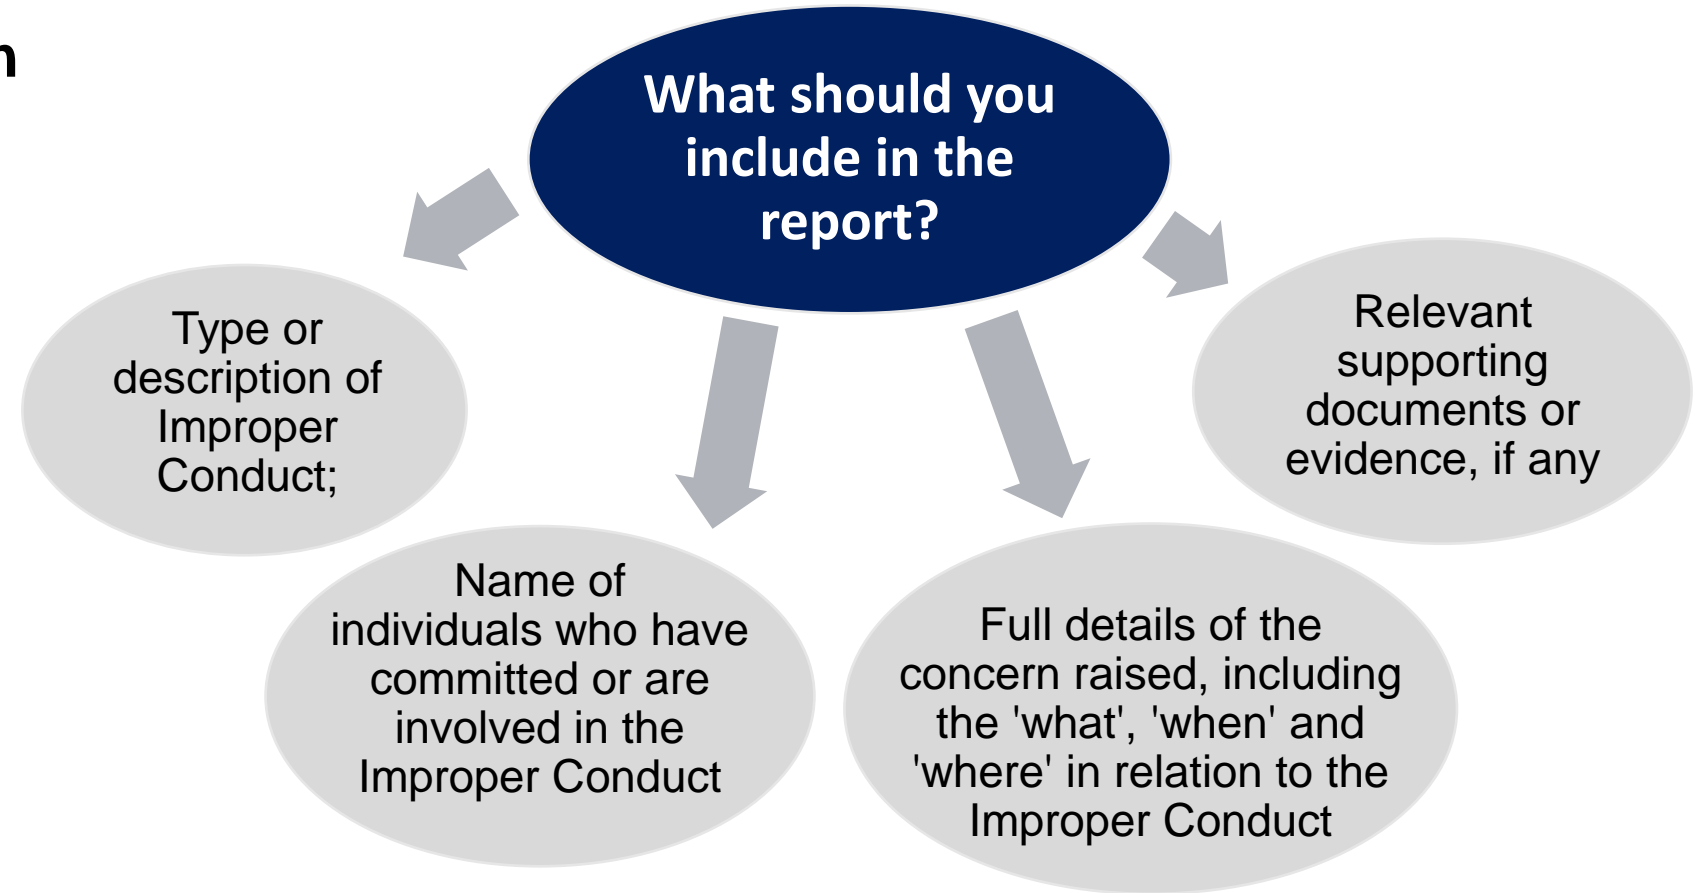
n

What should you include in the report?

Type or description of Improper Conduct;

Name of individuals who have committed or are involved in the Improper Conduct

Full details of the concern raised, including the 'what', 'when' and 'where' in relation to the Improper Conduct

Relevant supporting documents or evidence, if any